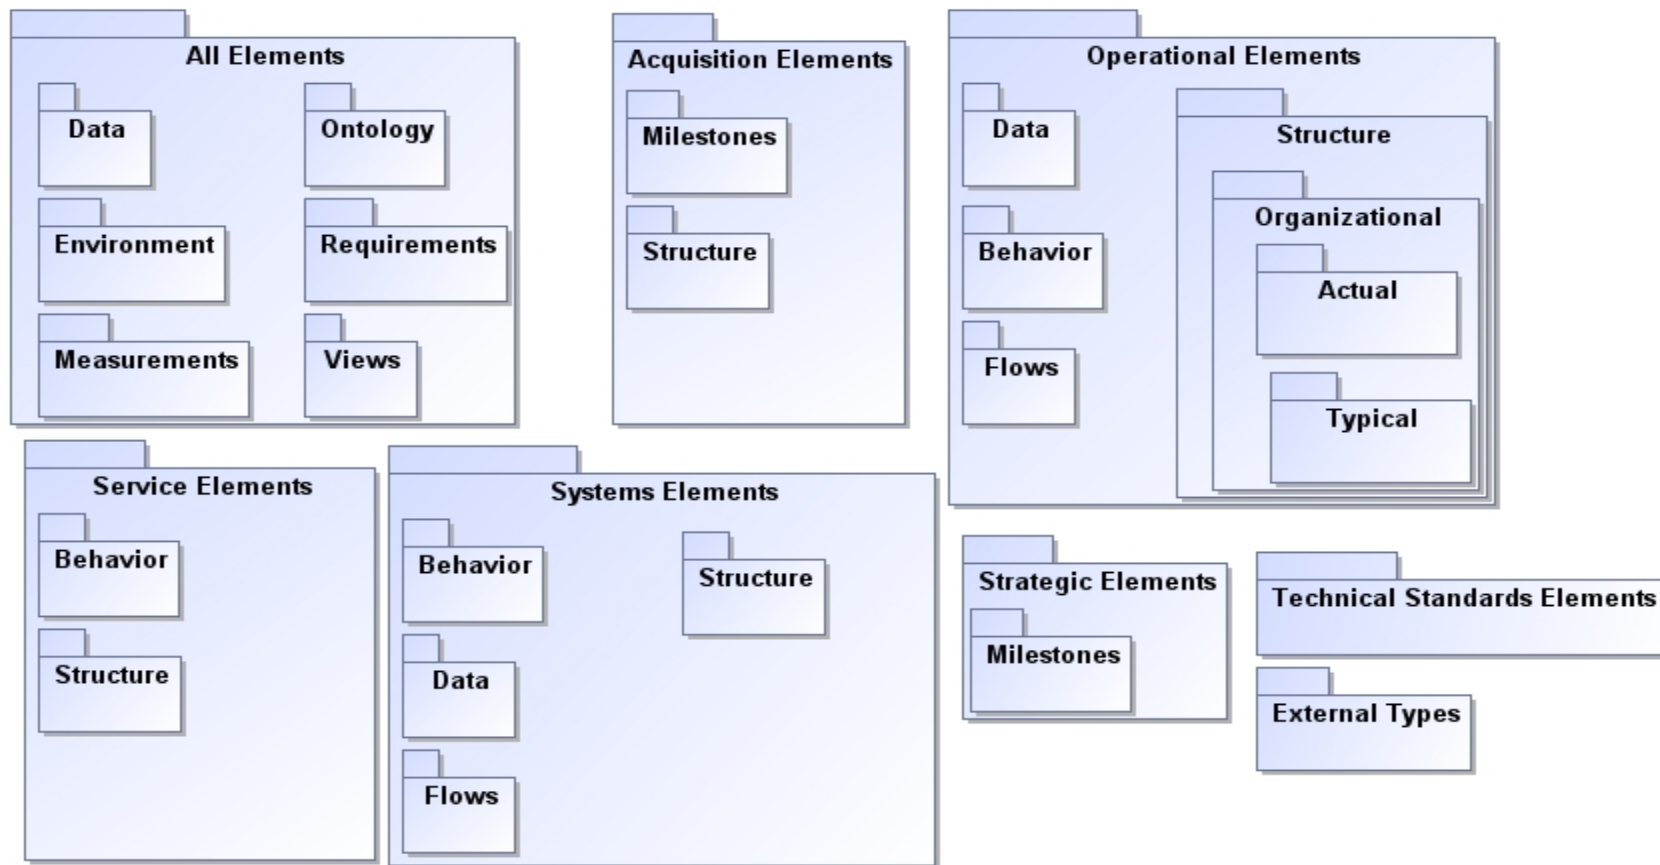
All Elements

Data

Ontology

Environment

Requirements

Measurements

Views

Acquisition Elements

Milestones

Structure

Operational Elements

Data

Structure

Organizational

Actual

Typical

Behavior

Flows

Service Elements

Behavior

Structure

Systems Elements

Behavior

Structure

Data

Flows

Strategic Elements

Milestones

Technical Standards Elements

External Types